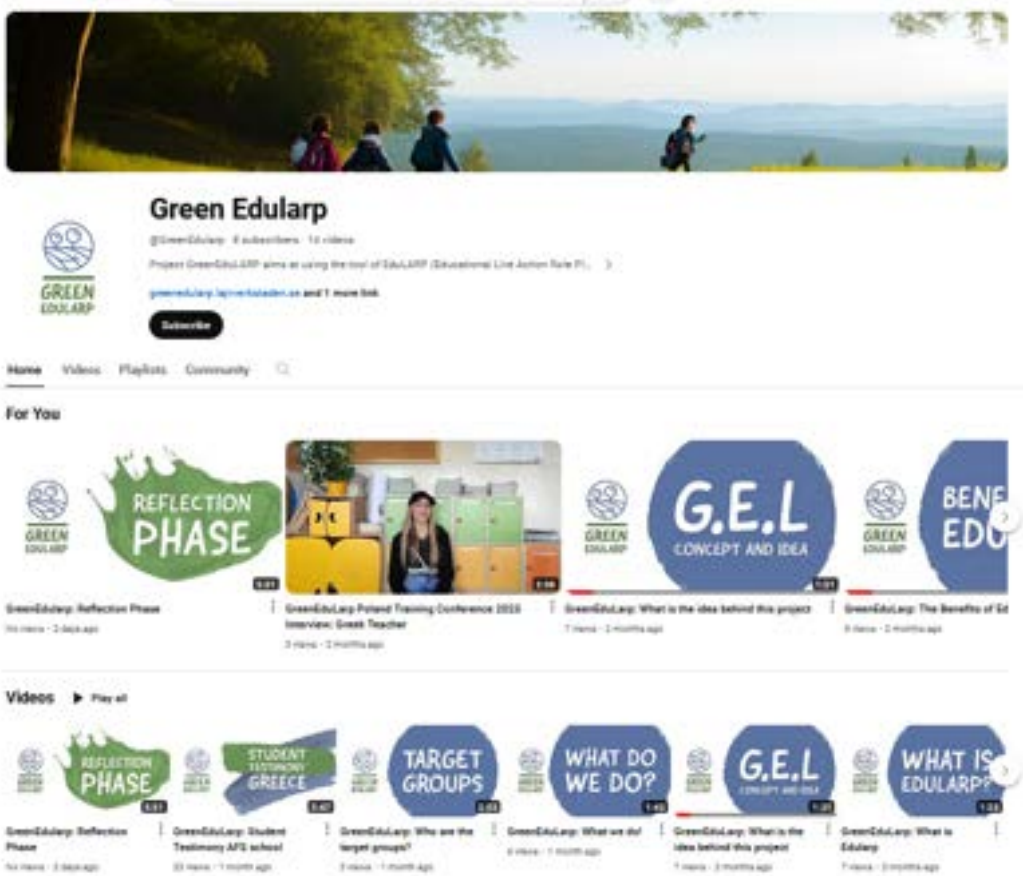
Green Edularp

@GreenEdularp · 8 subscribers · 14 videos

Project GreenEduLARP aims at using the tool of EduLARP (Educational Live Action Role Pl... >

greenedularp.lajvverkstaden.se and 1 more link

Subscribe

Home Videos Playlists Community

For You

GREEN EDULARP

REFLECTION PHASE

3:01

GreenEdularp: Reflection Phase

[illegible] views · 2 days ago

2:56

GreenEduLarp Poland Training Conference 2023 Interview: Greek Teacher

3 views · 2 months ago

GREEN EDULARP

G.E.L

CONCEPT AND IDEA

1:01

GreenEduLarp: What is the idea behind this project

7 views · 2 months ago

GREEN EDULARP

BENE EDU

GreenEduLarp: The Benefits of Ed

8 views · 2 months ago

Videos Play all

REFLECTION PHASE

3:01

GreenEdularp: Reflection Phase

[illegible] views · 2 days ago

STUDENT TESTIMONY GREECE

3:47

GreenEduLarp: Student Testimony AFS school

33 views · 1 month ago

TARGET GROUPS

2:03

GreenEduLarp: Who are the target groups?

3 views · 1 month ago

WHAT DO WE DO?

1:45

GreenEduLarp: What we do!

6 views · 1 month ago

G.E.L

CONCEPT AND IDEA

1:20

GreenEduLarp: What is the idea behind this project

7 views · 2 months ago

WHAT IS EDULARP?

1:33

GreenEduLarp: What is Edularp

7 views · 2 months ago